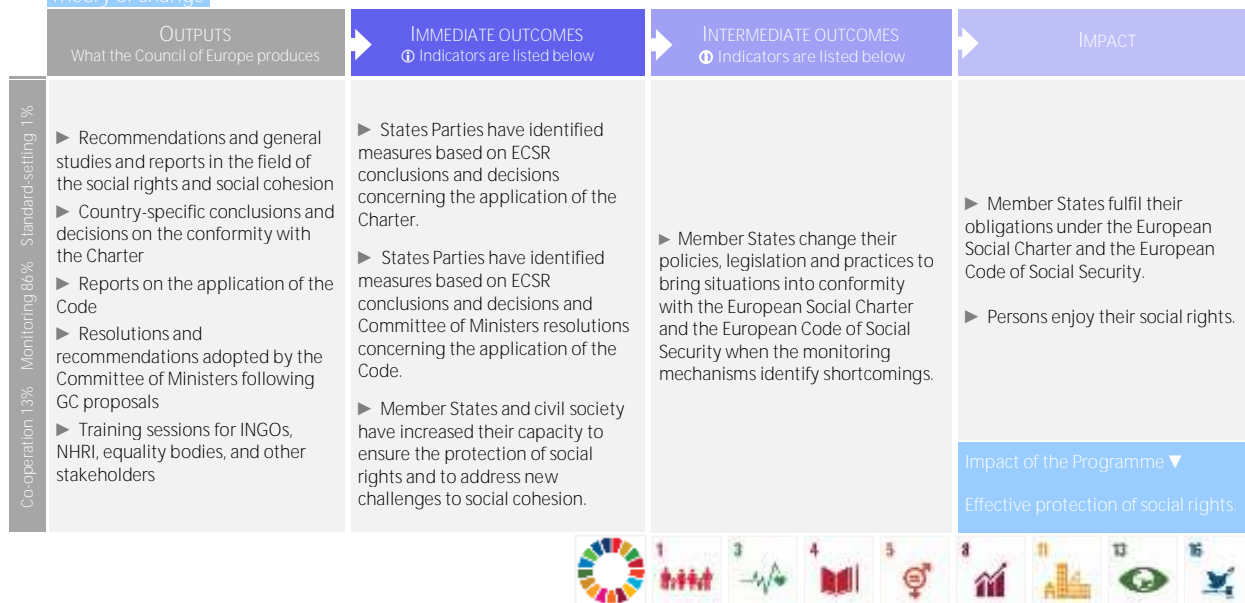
Theory of change

OUTPUTS
What the Council of Europe produces

IMMEDIATE OUTCOMES
ⓘ Indicators are listed below

INTERMEDIATE OUTCOMES
ⓘ Indicators are listed below

IMPACT

Standard-setting 1%
Monitoring 86%
Co-operation 13%

► Recommendations and general studies and reports in the field of the social rights and social cohesion

► Country-specific conclusions and decisions on the conformity with the Charter

► Reports on the application of the Code

► Resolutions and recommendations adopted by the Committee of Ministers following GC proposals

► Training sessions for INGOs, NHRI, equality bodies, and other stakeholders

► States Parties have identified measures based on ECSR conclusions and decisions concerning the application of the Charter.

► States Parties have identified measures based on ECSR conclusions and decisions and Committee of Ministers resolutions concerning the application of the Code.

► Member States and civil society have increased their capacity to ensure the protection of social rights and to address new challenges to social cohesion.

► Member States change their policies, legislation and practices to bring situations into conformity with the European Social Charter and the European Code of Social Security when the monitoring mechanisms identify shortcomings.

► Member States fulfil their obligations under the European Social Charter and the European Code of Social Security.

► Persons enjoy their social rights.

Impact of the Programme ▼

Effective protection of social rights.

1 3 4 5 8 11 13 16